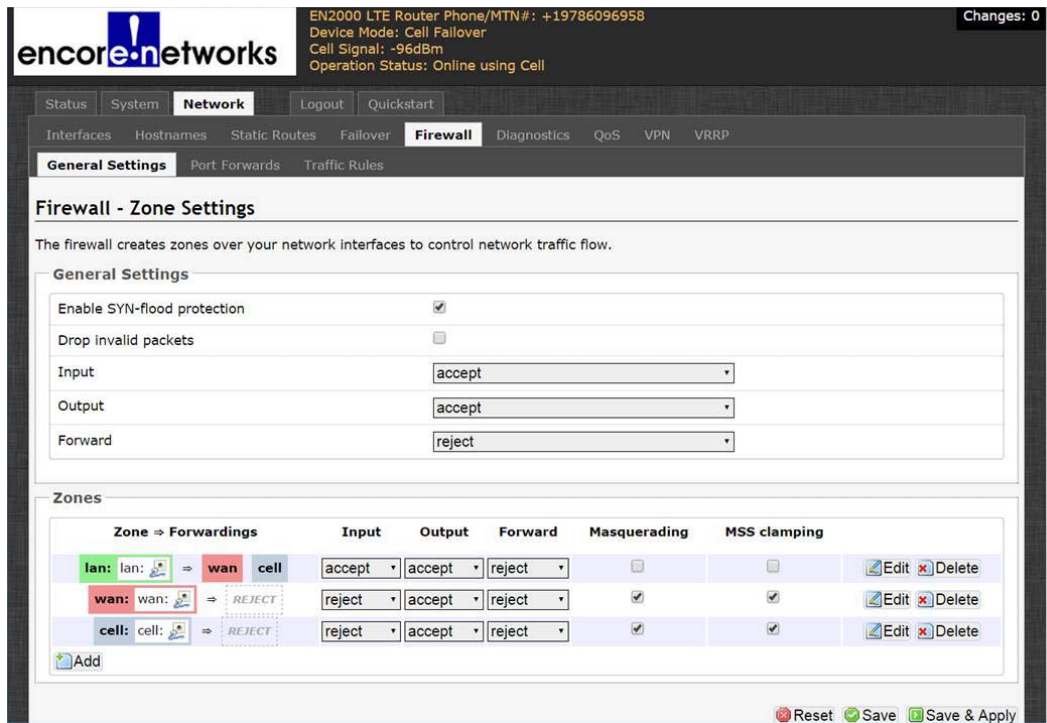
encore networks

EN2000 LTE Router Phone/MTN#: +19786096958
Device Mode: Cell Failover
Cell Signal: -96dBm
Operation Status: Online using Cell

Changes: 0

Status System Network Logout Quickstart

Interfaces Hostnames Static Routes Failover Firewall Diagnostics QoS VPN VRRP

General Settings Port Forwards Traffic Rules

Firewall - Zone Settings

The firewall creates zones over your network interfaces to control network traffic flow.

General Settings

| | |
|---|---|
| Enable SYN-flood protection | ☑ |
| Drop invalid packets | ☐ |
| Input | accept |
| Output | accept |
| Forward | reject |

Zones

| Zone ⇒ Forwardings | Input | Output | Forward | Masquerading | MSS clamping | |
|---|---|---|---|---|---|---|
| lan: lan: ⇒ wan cell | accept | accept | reject | ☐ | ☐ | Edit Delete |
| wan: wan: ⇒ REJECT | reject | accept | reject | ☑ | ☑ | Edit Delete |
| cell: cell: ⇒ REJECT | reject | accept | reject | ☑ | ☑ | Edit Delete |

Add

Reset Save Save & Apply